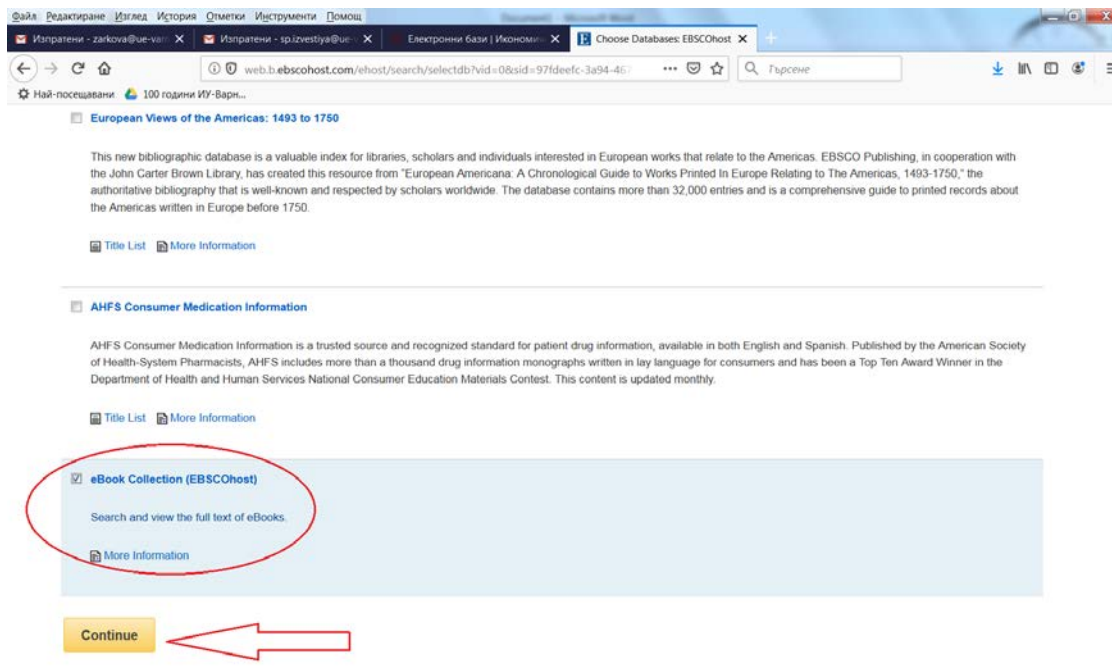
Файл Редактиране Изглед История Отметки Инструменти Помощ

Изпратени - zarkova@ue-var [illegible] ✕ Изпратени - sp.izvestiya@ue- ✕ Електронни бази | Икономи ✕ Choose Databases: EBSCOhost ✕

web.b.ebscohost.com/ehost/search/selectdb?vid=0&sid=97fdeefc-3a94-46 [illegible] ··· Търсене

Най-посещавани 100 години ИУ-Варн...

European Views of the Americas: 1493 to 1750

This new bibliographic database is a valuable index for libraries, scholars and individuals interested in European works that relate to the Americas. EBSCO Publishing, in cooperation with the John Carter Brown Library, has created this resource from "European Americana: A Chronological Guide to Works Printed In Europe Relating to The Americas, 1493-1750," the authoritative bibliography that is well-known and respected by scholars worldwide. The database contains more than 32,000 entries and is a comprehensive guide to printed records about the Americas written in Europe before 1750.

Title List More Information

AHFS Consumer Medication Information

AHFS Consumer Medication Information is a trusted source and recognized standard for patient drug information, available in both English and Spanish. Published by the American Society of Health-System Pharmacists, AHFS includes more than a thousand drug information monographs written in lay language for consumers and has been a Top Ten Award Winner in the Department of Health and Human Services National Consumer Education Materials Contest. This content is updated monthly.

Title List More Information

eBook Collection (EBSCOhost)

Search and view the full text of eBooks.

More Information

Continue